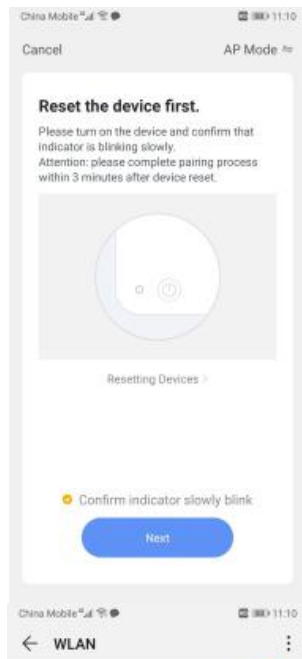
China Mobile 11:10

Cancel

AP Mode

Reset the device first.

Please turn on the device and confirm that indicator is blinking slowly.
Attention: please complete pairing process within 3 minutes after device reset.

Resetting Devices >

Confirm indicator slowly blink

Next

China Mobile 11:10

← WLAN